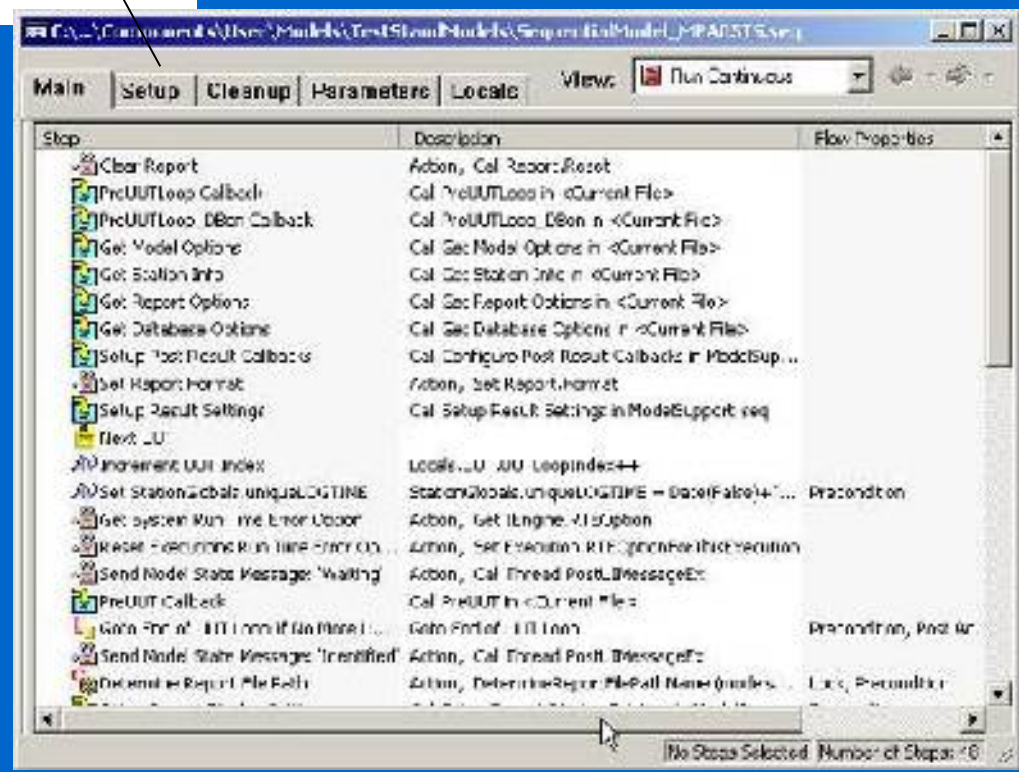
C:\...\Components\User\Models\TestStandModels\SequentialModel_MPARSTS.seq

Main | Setup | Cleanup | Parameters | Locals

View: Run Continuous

| Step | Description | Flow Properties |
|---|---|---|
| Clear Report | Action, Call Report.Reset | |
| PreUUTLoop Callback | Call PreUUTLoop in <Current File> | |
| PreUUTLoop_DBon Callback | Call PreUUTLoop_DBon in <Current File> | |
| Get Model Options | Call Get Model Options in <Current File> | |
| Get Station Info | Call Get Station Info in <Current File> | |
| Get Report Options | Call Get Report Options in <Current File> | |
| Get Database Options | Call Get Database Options in <Current File> | |
| Setup Post Result Callbacks | Call Configure Post Result Callbacks in ModelSup... | |
| Set Report Format | Action, Set Report.Format | |
| Setup Result Settings | Call Setup Result Settings in ModelSupport.seq | |
| Next UUT | | |
| Increment UUT Index | Locals.UUT.UUTLoopIndex++ | |
| Set StationGlobals.uniqueLOGTIME | StationGlobals.uniqueLOGTIME = Date(False)+"... | Precondition |
| Get System Run-Time Error Option | Action, Get TEngine.RTEOption | |
| Reset Execution's Run-Time Error O... | Action, Set Execution.RTEOptionForThisExecution | |
| Send Model State Message: 'Waiting' | Action, Call Thread.PostUIMessageEx | |
| PreUUT Callback | Call PreUUT in <Current File> | |
| Goto End of UUT Loop If No More U... | Goto End of UUT Loop | Precondition, Post Ac |
| Send Model State Message: 'Identified' | Action, Call Thread.PostUIMessageEx | |
| Determine Report File Path | Action, DetermineReportFilePathName(modes... | Loop, Precondition |

No Steps Selected | Number of Steps: 48